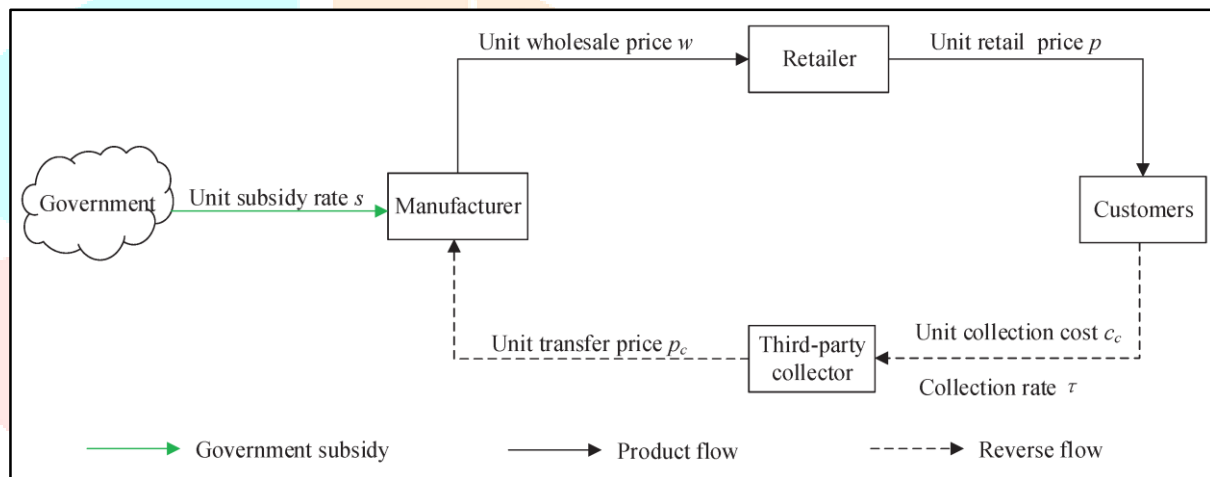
Unit wholesale price $w$

Retailer

Unit retail price $p$

Government

Unit subsidy rate $s$

Manufacturer

Customers

Unit transfer price $p_c$

Third-party collector

Unit collection cost $c_c$

Collection rate $\tau$

Government subsidy

Product flow

Reverse flow